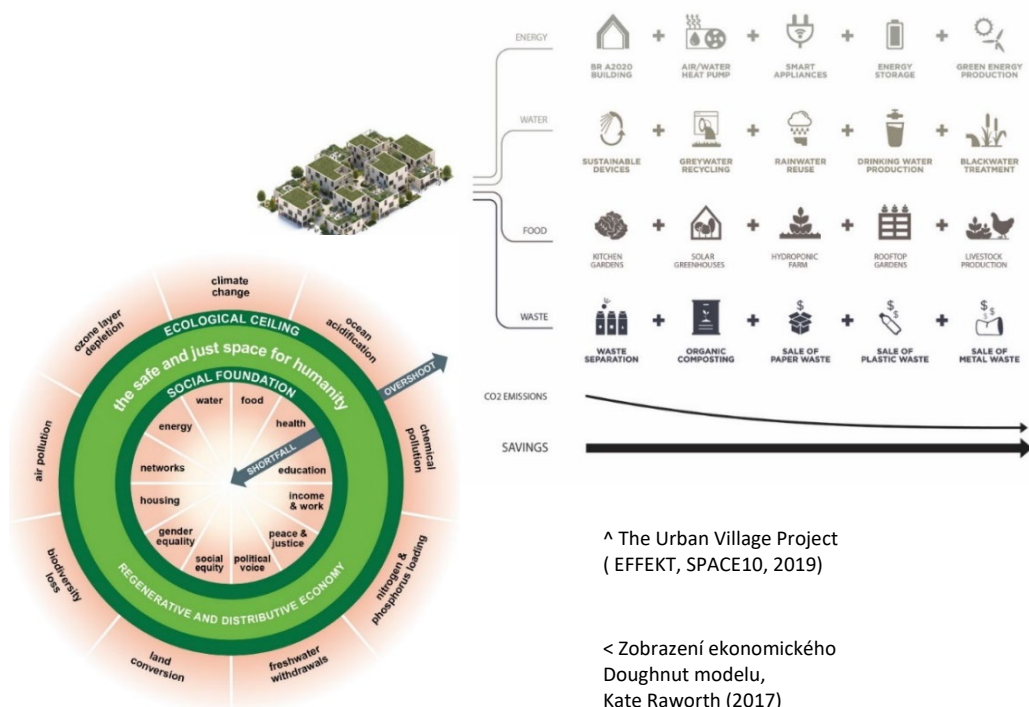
ENERGY

BR A2020 BUILDING + AIR/WATER HEAT PUMP + SMART APPLIANCES + ENERGY STORAGE + GREEN ENERGY PRODUCTION

WATER

SUSTAINABLE DEVICES + GREYWATER RECYCLING + RAINWATER REUSE + DRINKING WATER PRODUCTION + BLACKWATER TREATMENT

FOOD

KITCHEN GARDENS + SOLAR GREENHOUSES + HYDROPONIC FARM + ROOFTOP GARDENS + LIVESTOCK PRODUCTION

WASTE

WASTE SEPARATION + ORGANIC COMPOSTING + SALE OF PAPER WASTE + SALE OF PLASTIC WASTE + SALE OF METAL WASTE

CO2 EMISSIONS

SAVINGS

climate change

ocean acidification

chemical pollution

nitrogen & phosphorus loading

freshwater withdrawals

land conversion

biodiversity loss

air pollution

ozone layer depletion

ECOLOGICAL CEILING

the safe and just space for humanity

OVERSHOOT

SOCIAL FOUNDATION

water

food

health

education

income & work

peace & justice

political voice

social equity

gender equality

housing

networks

energy

SHORTFALL

REGENERATIVE AND DISTRIBUTIVE ECONOMY

^ The Urban Village Project ( EFFEKT, SPACE10, 2019)

< Zobrazení ekonomického Doughnut modelu, Kate Raworth (2017)